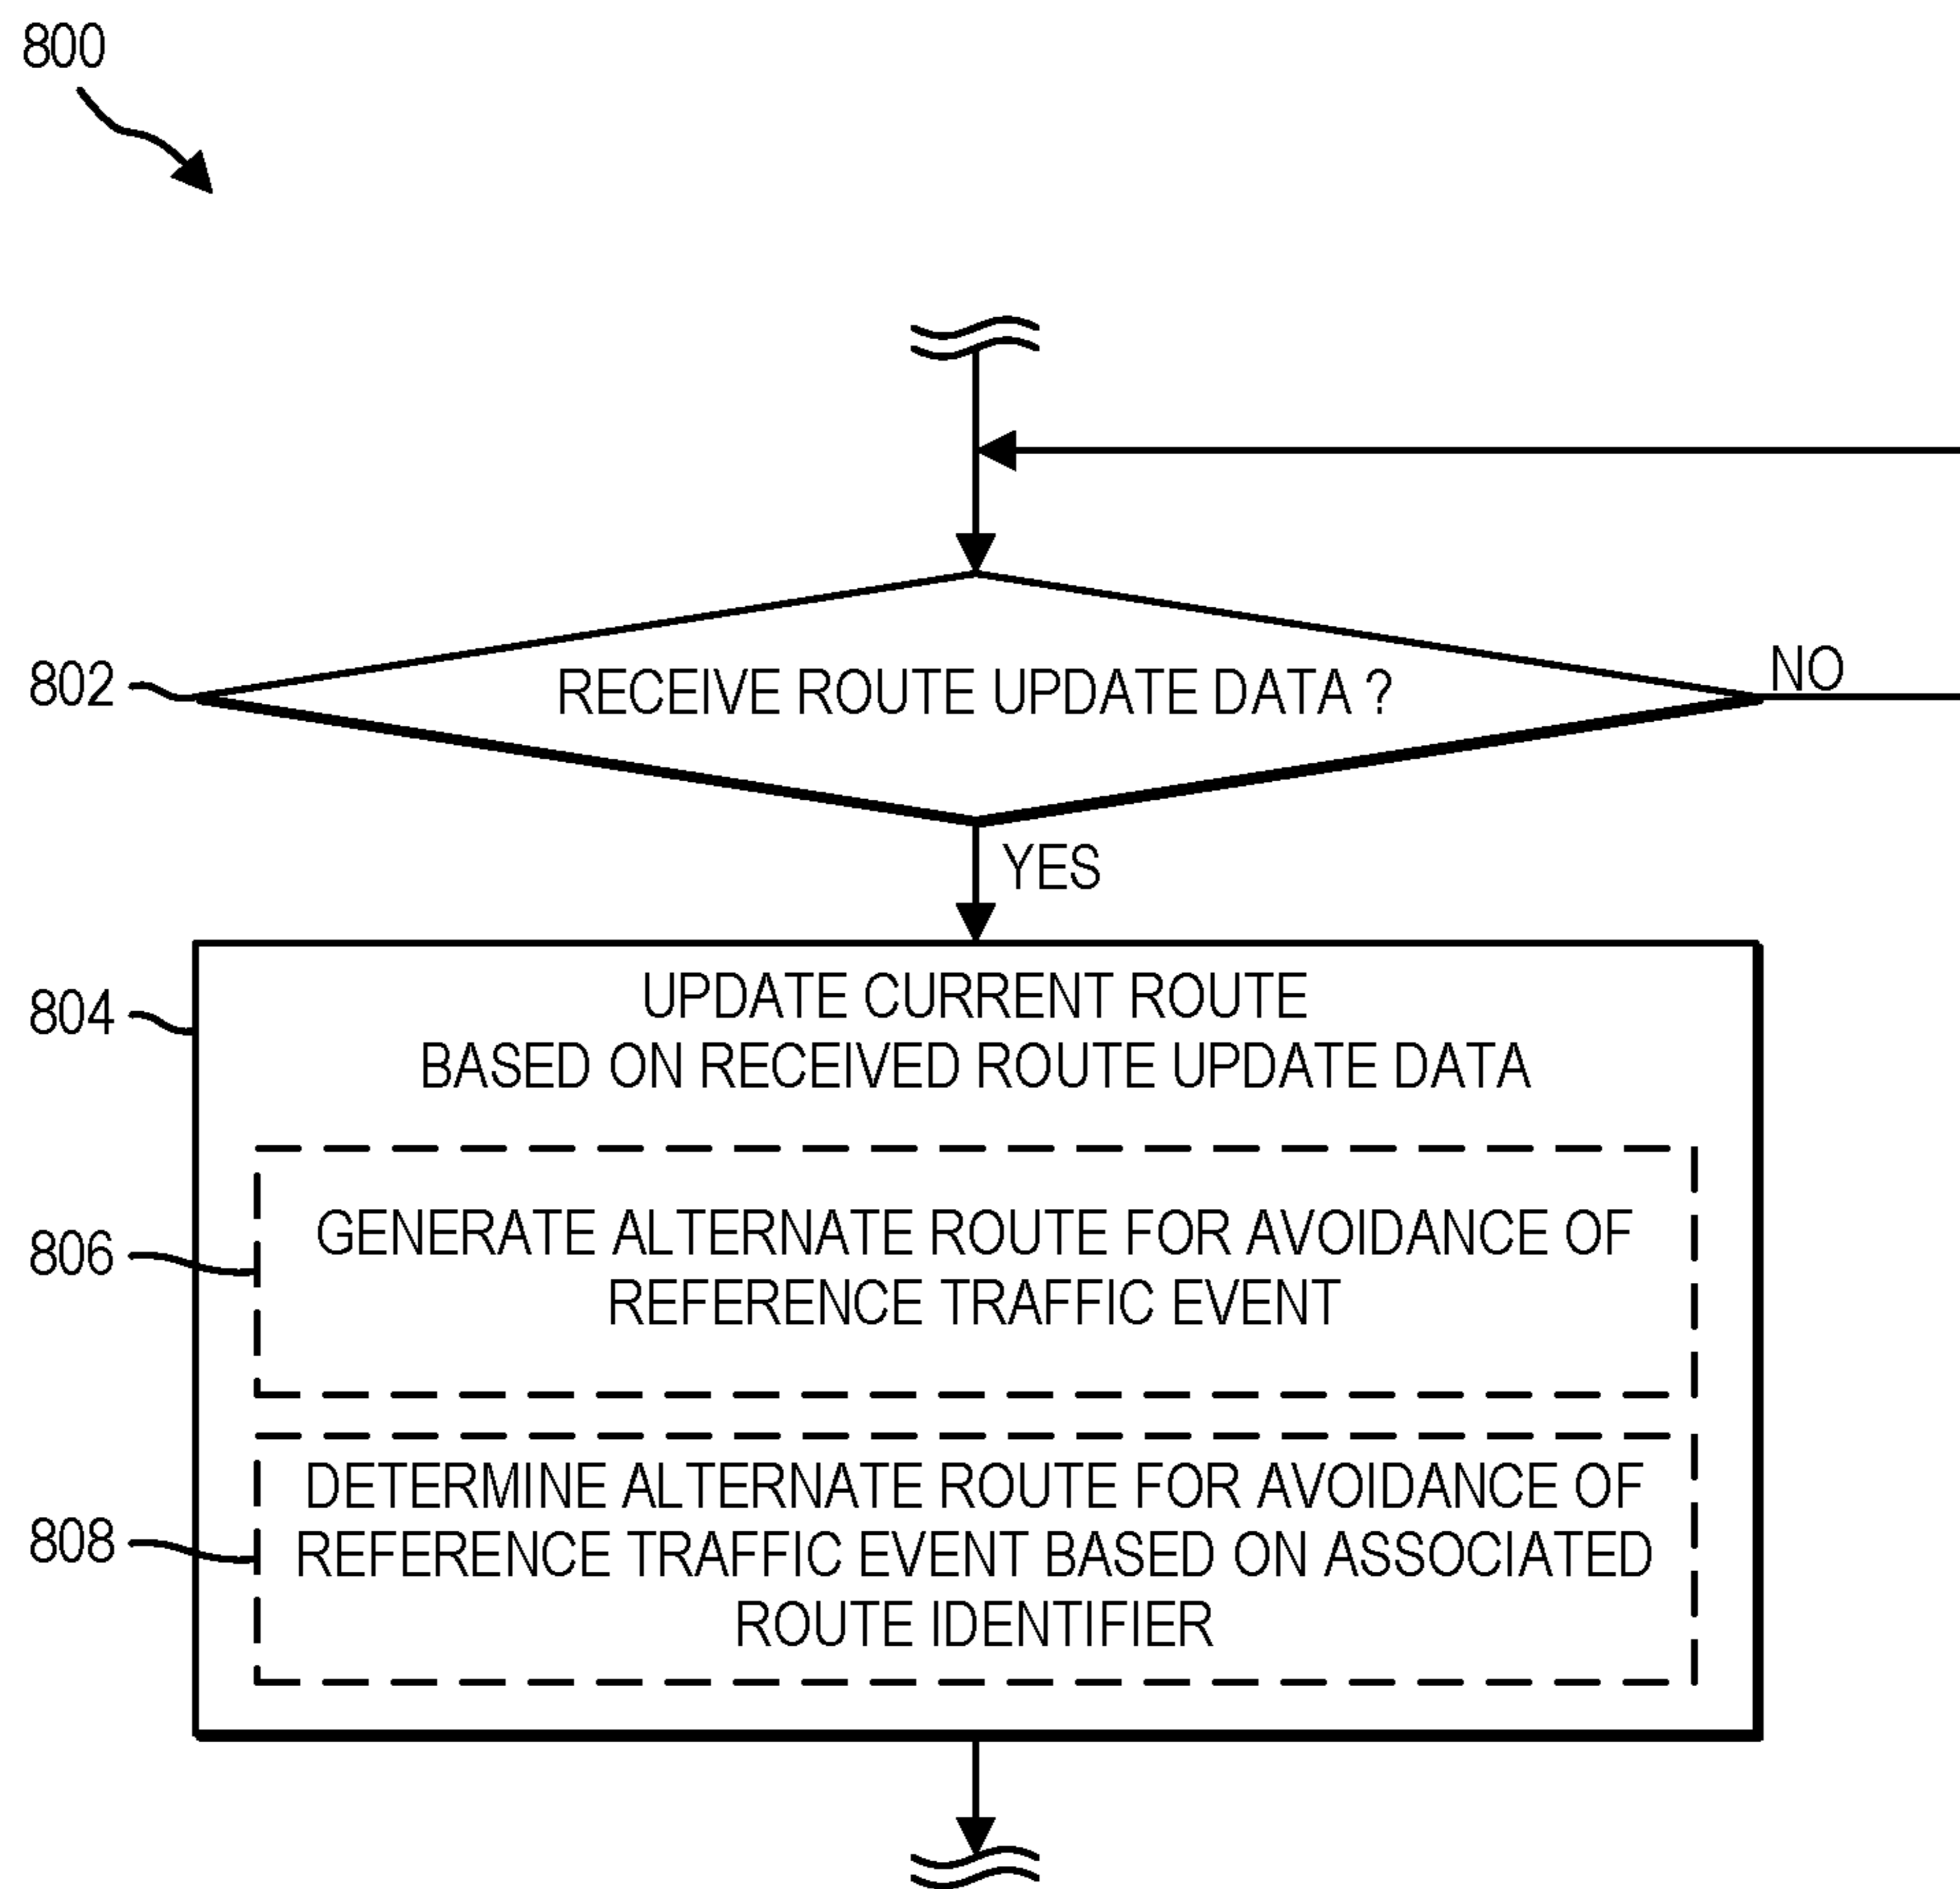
800

802

RECEIVE ROUTE UPDATE DATA ?

NO

YES

804

UPDATE CURRENT ROUTE BASED ON RECEIVED ROUTE UPDATE DATA

806

GENERATE ALTERNATE ROUTE FOR AVOIDANCE OF REFERENCE TRAFFIC EVENT

808

DETERMINE ALTERNATE ROUTE FOR AVOIDANCE OF REFERENCE TRAFFIC EVENT BASED ON ASSOCIATED ROUTE IDENTIFIER